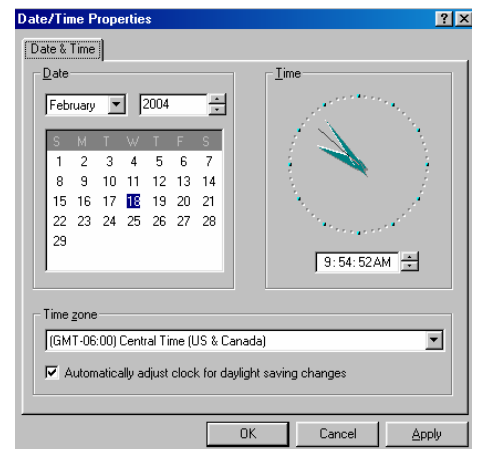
Date/Time Properties

? X

Date & Time

Date

February

2004

| S | M | T | W | T | F | S |
|---|---|---|---|---|---|---|
| 1 | 2 | 3 | 4 | 5 | 6 | 7 |
| 8 | 9 | 10 | 11 | 12 | 13 | 14 |
| 15 | 16 | 17 | 18 | 19 | 20 | 21 |
| 22 | 23 | 24 | 25 | 26 | 27 | 28 |
| 29 | | | | | | |

Time

9:54:52 AM

Time zone

(GMT-06:00) Central Time (US & Canada)

Automatically adjust clock for daylight saving changes

OK

Cancel

Apply